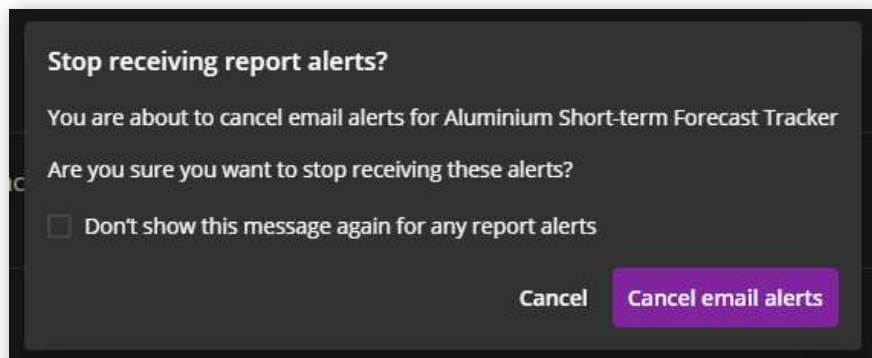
Stop receiving report alerts?

You are about to cancel email alerts for Aluminium Short-term Forecast Tracker

Are you sure you want to stop receiving these alerts?

Don't show this message again for any report alerts

Cancel

Cancel email alerts